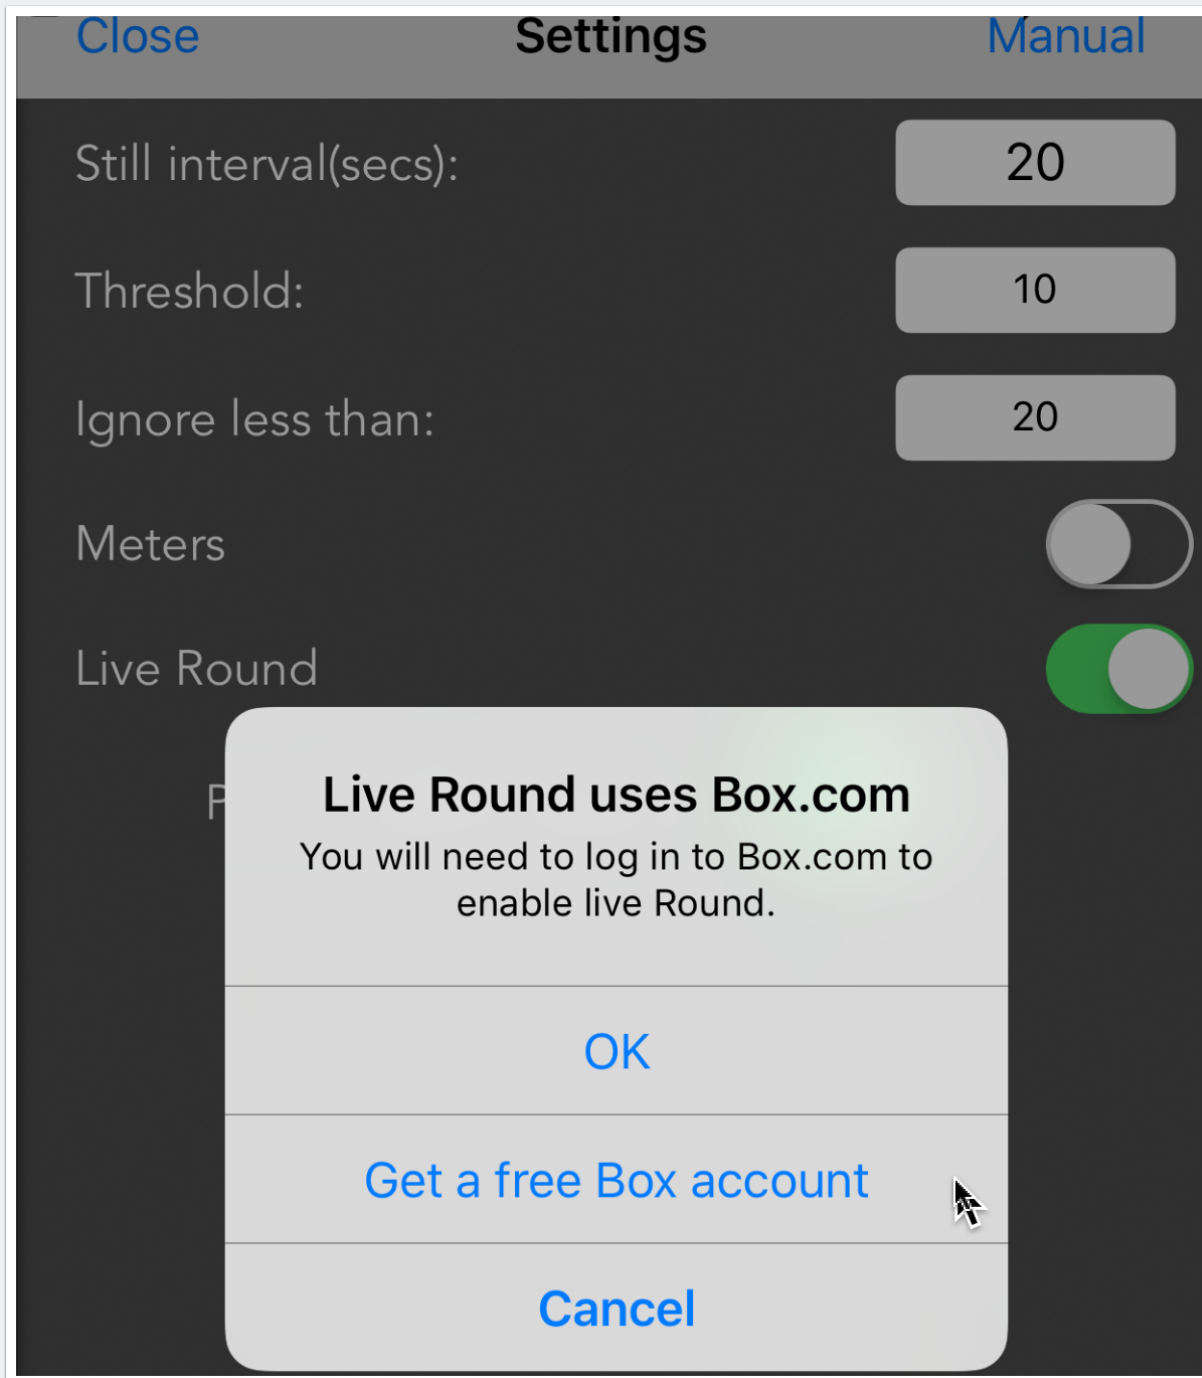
Close Settings Manual

Still interval(secs): 20

Threshold: 10

Ignore less than: 20

Meters

Live Round

P

Live Round uses Box.com

You will need to log in to Box.com to enable live Round.

OK

Get a free Box account

Cancel